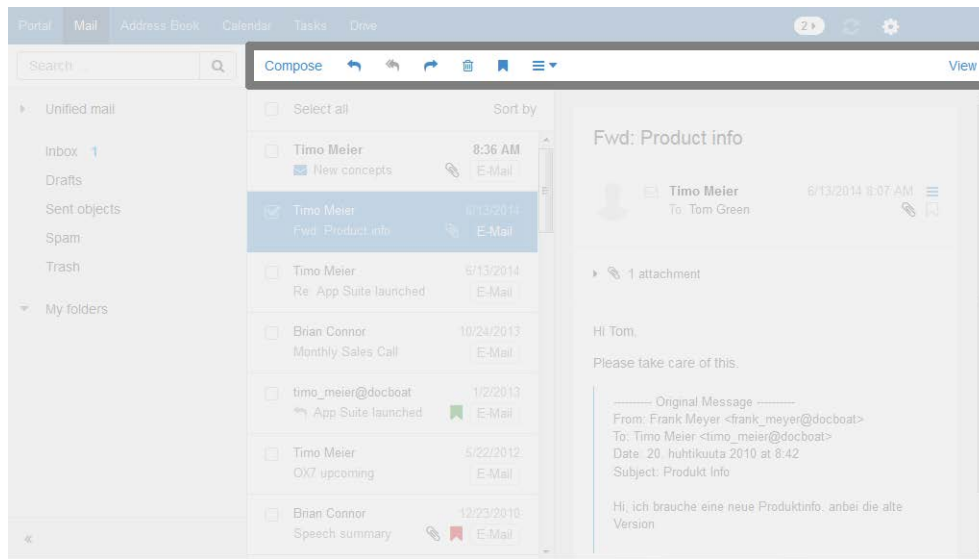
Portal Mail Address Book Calendar Tasks Drive

2

Search ...

Compose

View

Unified mail

Inbox 1
Drafts
Sent objects
Spam
Trash

My folders

«

Select all

Sort by

Timo Meier
8:36 AM
New concepts
E-Mail

Timo Meier
6/13/2014
Fwd: Product info
E-Mail

Timo Meier
6/13/2014
Re: App Suite launched
E-Mail

Brian Connor
10/24/2013
Monthly Sales Call
E-Mail

timo_meier@docboat
1/2/2013
App Suite launched
E-Mail

Timo Meier
5/22/2012
OX7 upcoming
E-Mail

Brian Connor
12/23/2010
Speech summary
E-Mail

Fwd: Product info

Timo Meier
6/13/2014 8:07 AM
To: Tom Green

1 attachment

Hi Tom,

Please take care of this.

---------- Original Message ----------
From: Frank Meyer <frank_meyer@docboat>
To: Timo Meier <timo_meier@docboat>
Date: 20. huhtikuuta 2010 at 8:42
Subject: Produkt Info

Hi, ich brauche eine neue Produktinfo, anbei die alte Version